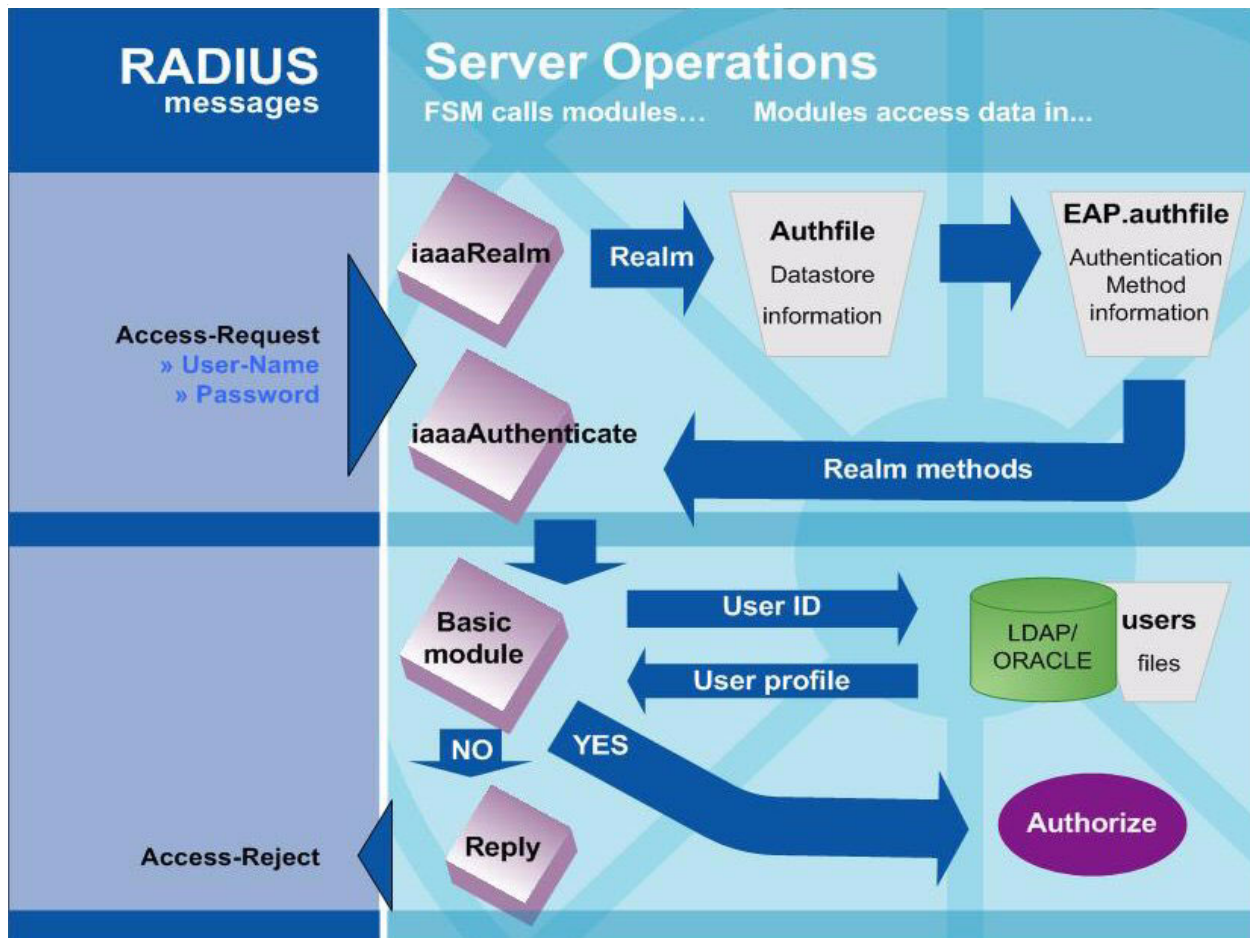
RADIUS
messages

Server Operations
FSM calls modules... Modules access data in...

Access-Request
» User-Name
» Password

iaaaRealm

Realm

Authfile
Datastore
information

EAP.authfile
Authentication
Method
information

iaaaAuthenticate

Realm methods

Basic
module

User ID

User profile

LDAP/
ORACLE

users
files

NO

YES

Reply

Authorize

Access-Reject